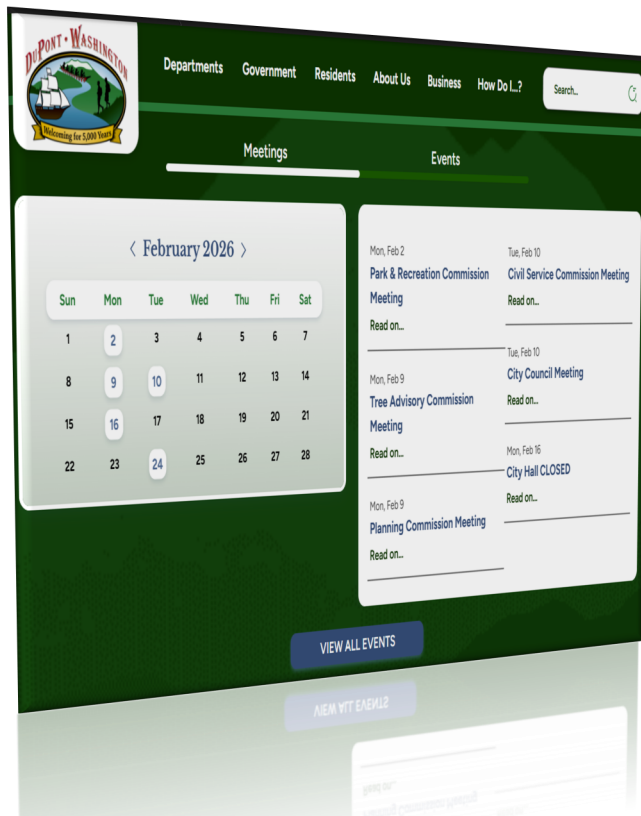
DUPONT • WASHINGTON
Welcoming for 5,000 Years

Departments Government Residents About Us Business How Do I...?

Search...

Meetings Events

‹ February 2026 ›

| Sun | Mon | Tue | Wed | Thu | Fri | Sat |
|---|---|---|---|---|---|---|
| 1 | 2 | 3 | 4 | 5 | 6 | 7 |
| 8 | 9 | 10 | 11 | 12 | 13 | 14 |
| 15 | 16 | 17 | 18 | 19 | 20 | 21 |
| 22 | 23 | 24 | 25 | 26 | 27 | 28 |

Mon, Feb 2
Park & Recreation Commission Meeting
Read on...

Mon, Feb 9
Tree Advisory Commission Meeting
Read on...

Mon, Feb 9
Planning Commission Meeting
Read on...

Tue, Feb 10
Civil Service Commission Meeting
Read on...

Tue, Feb 10
City Council Meeting
Read on...

Mon, Feb 16
City Hall CLOSED
Read on...

VIEW ALL EVENTS